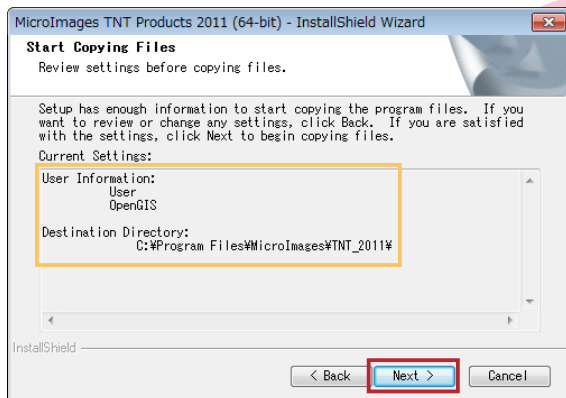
MicroImages TNT Products 2011 (64-bit) - InstallShield Wizard

Start Copying Files

Review settings before copying files.

Setup has enough information to start copying the program files. If you want to review or change any settings, click Back. If you are satisfied with the settings, click Next to begin copying files.

Current Settings:

User Information:
User
OpenGIS

Destination Directory:
C:¥Program Files¥MicroImages¥TNT_2011¥

InstallShield

< Back

Next >

Cancel